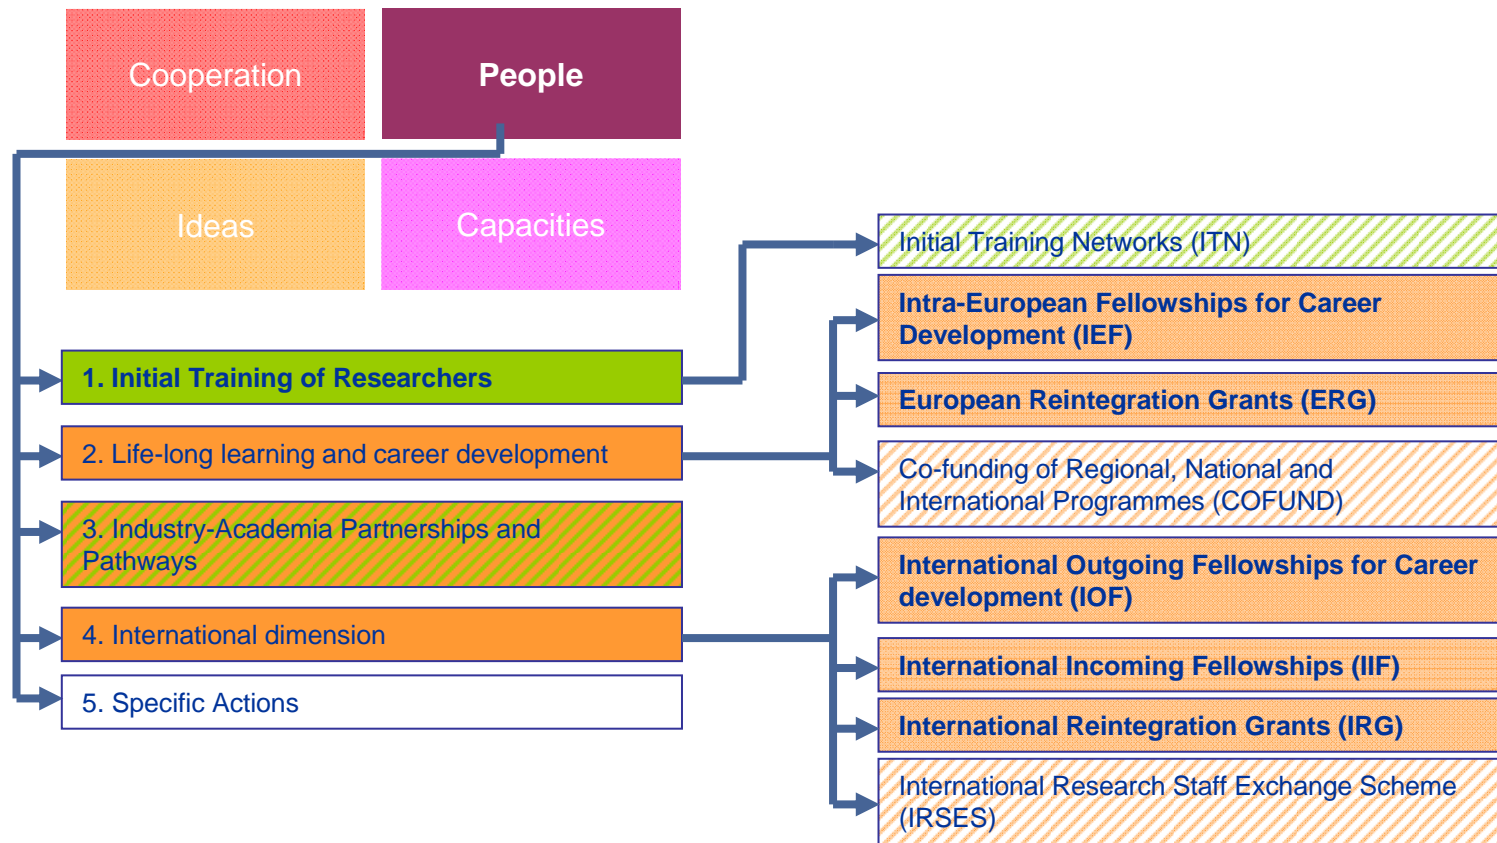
Cooperation

People

Ideas

Capacities

1. Initial Training of Researchers

2. Life-long learning and career development

3. Industry-Academia Partnerships and Pathways

4. International dimension

5. Specific Actions

Initial Training Networks (ITN)

Intra-European Fellowships for Career Development (IEF)

European Reintegration Grants (ERG)

Co-funding of Regional, National and International Programmes (COFUND)

International Outgoing Fellowships for Career development (IOF)

International Incoming Fellowships (IIF)

International Reintegration Grants (IRG)

International Research Staff Exchange Scheme (IRSES)